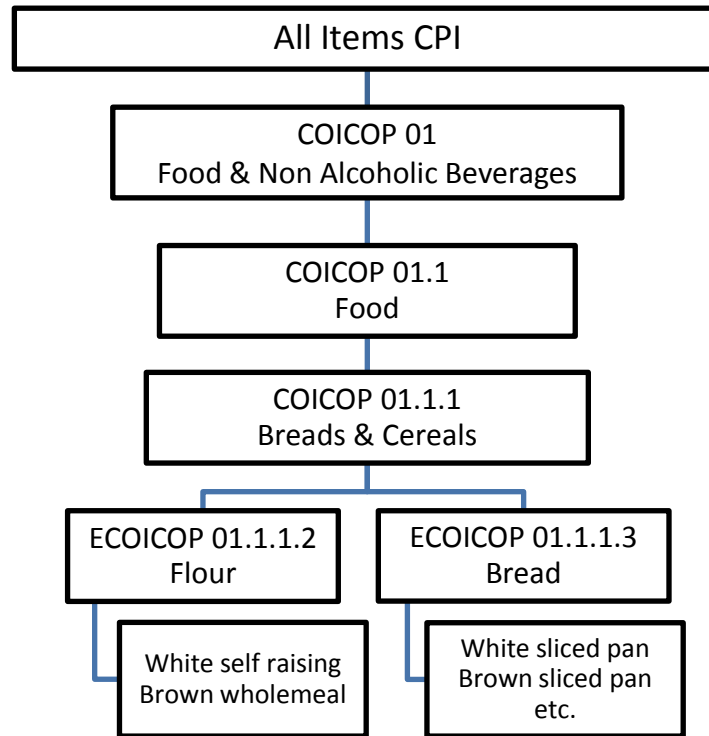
All Items CPI

COICOP 01
Food & Non Alcoholic Beverages

COICOP 01.1
Food

COICOP 01.1.1
Breads & Cereals

ECOICOP 01.1.1.2
Flour

White self raising
Brown wholemeal

ECOICOP 01.1.1.3
Bread

White sliced pan
Brown sliced pan
etc.